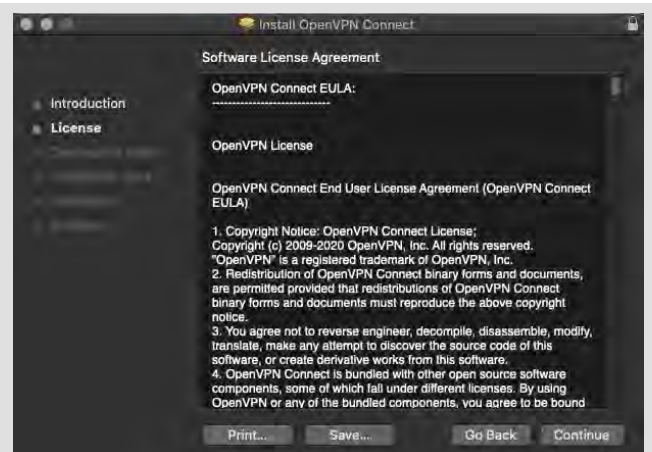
Install OpenVPN Connect

Software License Agreement

Introduction
License
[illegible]
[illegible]
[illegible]
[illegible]

OpenVPN Connect EULA:
------------------------------

OpenVPN License

OpenVPN Connect End User License Agreement (OpenVPN Connect EULA)

1. Copyright Notice: OpenVPN Connect License;
Copyright (c) 2009-2020 OpenVPN, Inc. All rights reserved.
"OpenVPN" is a registered trademark of OpenVPN, Inc.
2. Redistribution of OpenVPN Connect binary forms and documents, are permitted provided that redistributions of OpenVPN Connect binary forms and documents must reproduce the above copyright notice.
3. You agree not to reverse engineer, decompile, disassemble, modify, translate, make any attempt to discover the source code of this software, or create derivative works from this software.
4. OpenVPN Connect is bundled with other open source software components, some of which fall under different licenses. By using OpenVPN or any of the bundled components, you agree to be bound

Print... Save... Go Back Continue